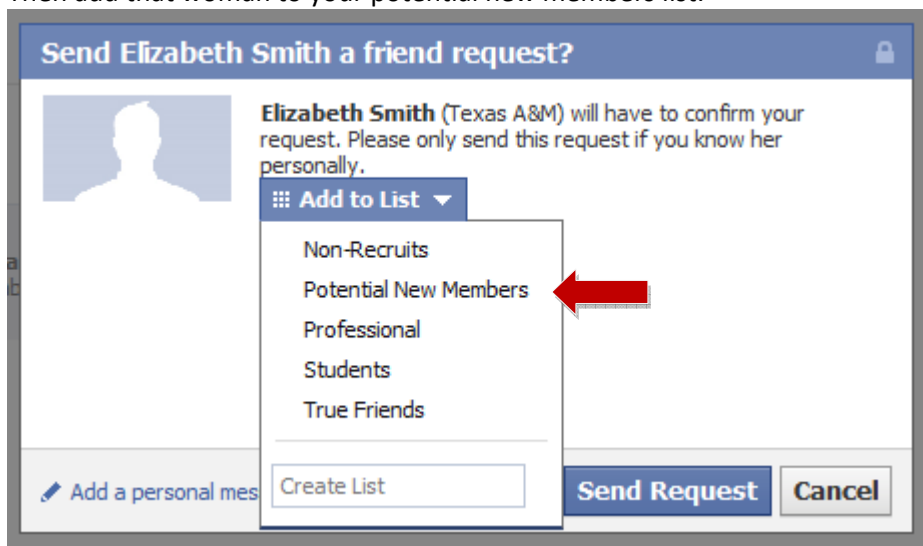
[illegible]

Send Elizabeth Smith a friend request?

**Elizabeth Smith** (Texas A&M) will have to confirm your request. Please only send this request if you know her personally.

Add to List

Non-Recruits

Potential New Members

Professional

Students

True Friends

Create List

Add a personal mes

Send Request

Cancel